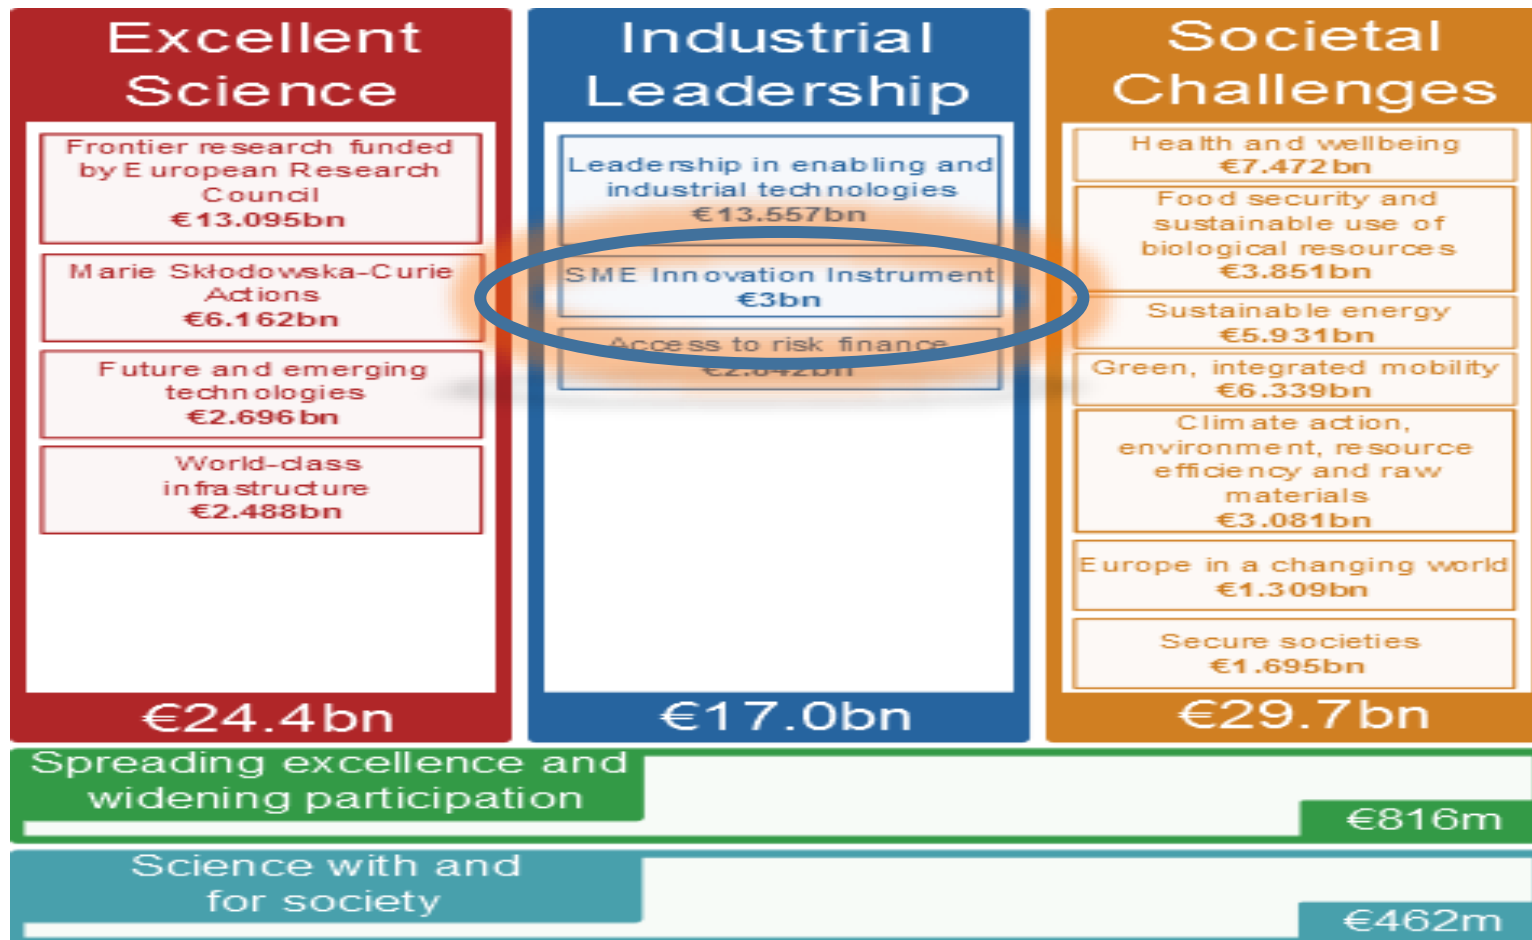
Excellent Science

Frontier research funded by European Research Council
€13.095bn

Marie Skłodowska-Curie Actions
€6.162bn

Future and emerging technologies
€2.696bn

World-class infrastructure
€2.488bn

€24.4bn

Industrial Leadership

Leadership in enabling and industrial technologies
€13.557bn

SME Innovation Instrument
€3bn

Access to risk finance
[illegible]

€17.0bn

Societal Challenges

Health and wellbeing
€7.472bn

Food security and sustainable use of biological resources
€3.851bn

Sustainable energy
€5.931bn

Green, integrated mobility
€6.339bn

Climate action, environment, resource efficiency and raw materials
€3.081bn

Europe in a changing world
€1.309bn

Secure societies
€1.695bn

€29.7bn

Spreading excellence and widening participation
€816m

Science with and for society
€462m